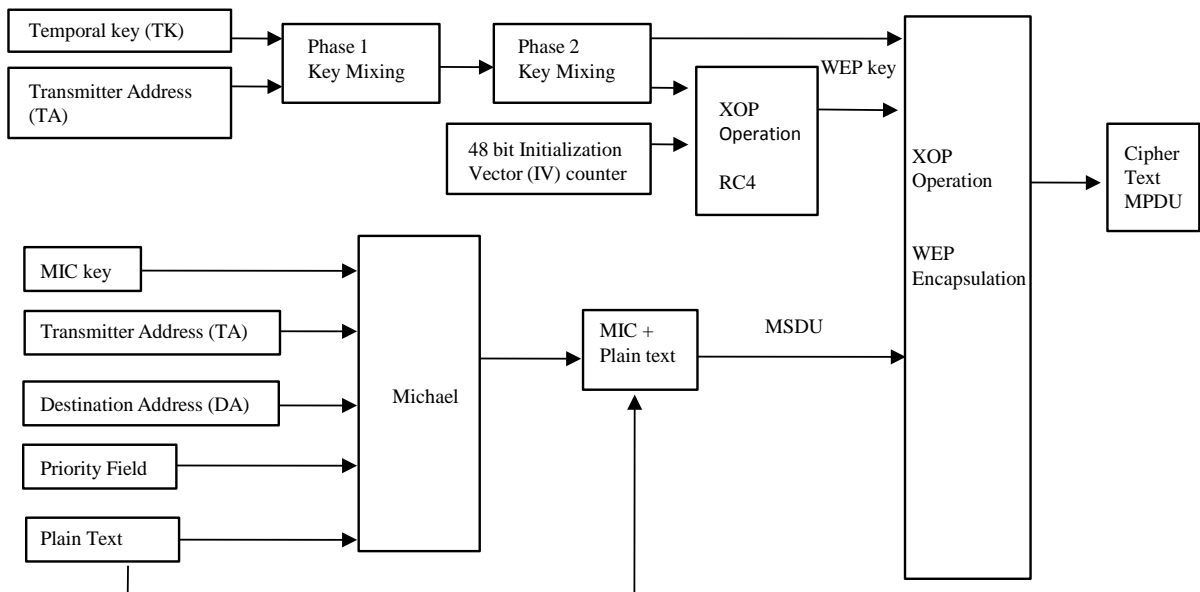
Temporal key (TK)

Transmitter Address (TA)

Phase 1 Key Mixing

Phase 2 Key Mixing

WEP key

48 bit Initialization Vector (IV) counter

XOP Operation

RC4

XOP Operation

WEP Encapsulation

Cipher Text MPDU

MIC key

Transmitter Address (TA)

Destination Address (DA)

Priority Field

Plain Text

Michael

MIC + Plain text

MSDU